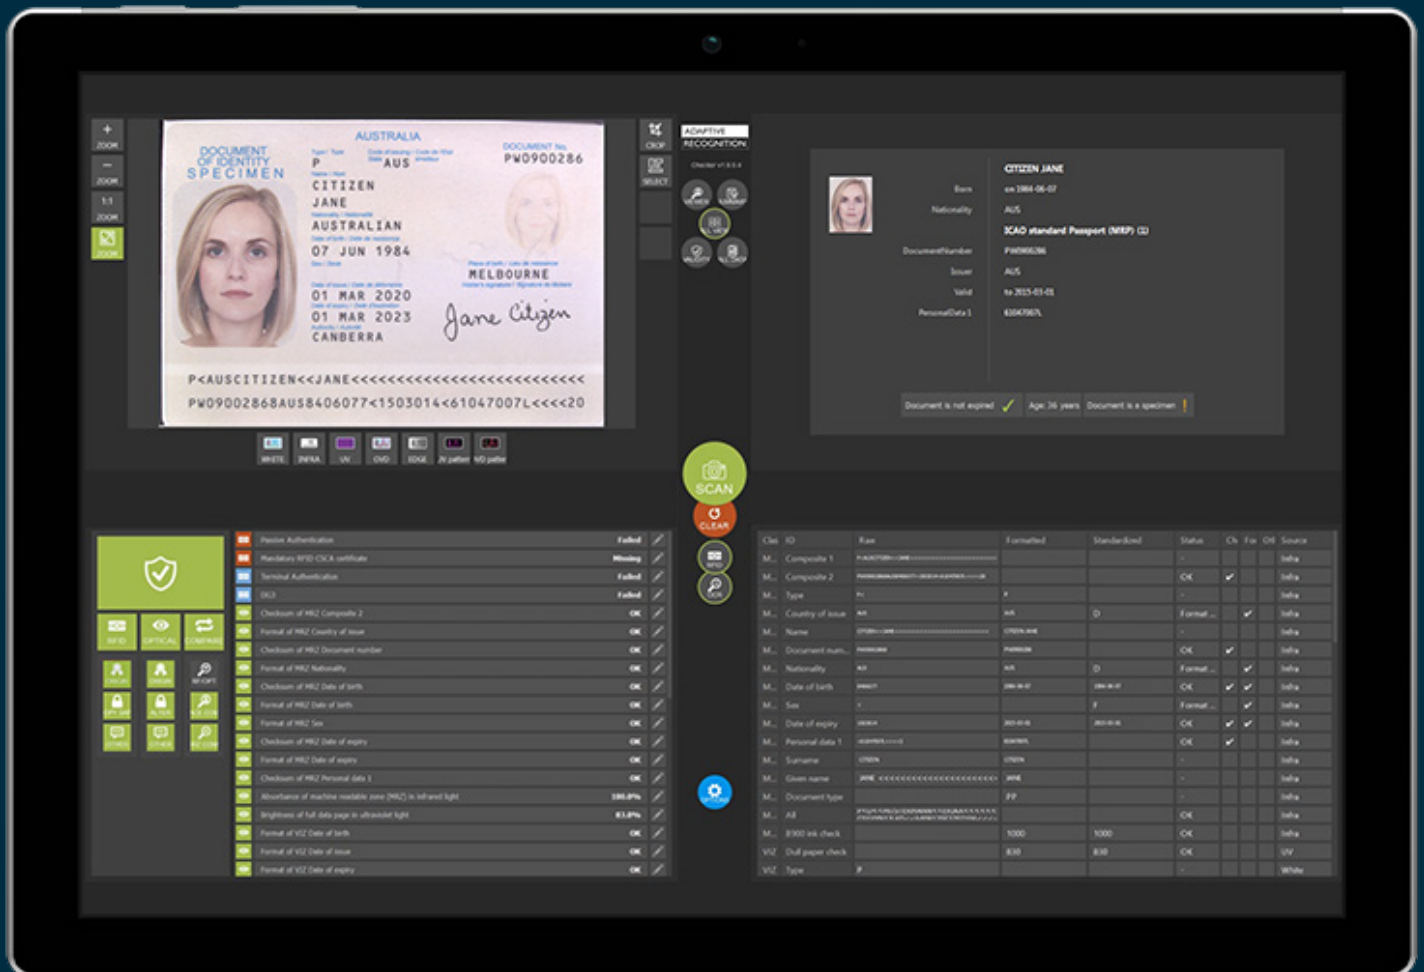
+ ZOOM
− ZOOM
1:1 ZOOM
ZOOM

DOCUMENT OF IDENTITY SPECIMEN
AUSTRALIA
P
AUS
DOCUMENT No.
PW0900286
CITIZEN
JANE
AUSTRALIAN
07 JUN 1984
MELBOURNE
01 MAR 2020
01 MAR 2023
CANBERRA
Jane Citizen
P<AUSCITIZEN<<JANE<<<<<<<<<<<<<<<<<<<<<<<<<<<<
PW09002868AUS8406077<1503014<61047007L<<<<20

WHITE INFRA UV OVD EDGE IR pattern VIS pattern

CROP
SELECT
ADAPTIVE RECOGNITION

CITIZEN JANE
Born on 1984-06-07
Nationality AUS
ICAO standard Passport (MRP)
DocumentNumber PW0900286
Issuer AUS
Valid to 2015-03-01
PersonalData1 61047007L
Document is not expired
Age: 36 years
Document is a specimen !

SCAN
CLEAR

RFID OPTICAL COMPARE

Passive Authentication Failed
Mandatory RFID CSCA certificate Missing
Terminal Authentication Failed
DG3 Failed
Checksum of MRZ Composite 2 OK
Format of MRZ Country of issue OK
Checksum of MRZ Document number OK
Format of MRZ Nationality OK
Checksum of MRZ Date of birth OK
Format of MRZ Date of birth OK
Format of MRZ Sex OK
Checksum of MRZ Date of expiry OK
Format of MRZ Date of expiry OK
Checksum of MRZ Personal data 1 OK
Absorbance of machine readable zone (MRZ) in infrared light 100.0%
Brightness of full data page in ultraviolet light 83.8%
Format of VIZ Date of birth OK
Format of VIZ Date of issue OK
Format of VIZ Date of expiry OK

| Clas | ID | Raw | Formatted | Standardized | Status | Ch | For | Oth | Source |
|---|---|---|---|---|---|---|---|---|---|
| M... | Composite 1 | | | | - | | | | Infra |
| M... | Composite 2 | | | | OK | ✔ | | | Infra |
| M... | Type | | | | - | | | | Infra |
| M... | Country of issue | AUS | AUS | D | Format ... | | ✔ | | Infra |
| M... | Name | | CITIZEN JANE | | - | | | | Infra |
| M... | Document num... | | | | OK | ✔ | | | Infra |
| M... | Nationality | AUS | AUS | D | Format ... | | ✔ | | Infra |
| M... | Date of birth | | 1984-06-07 | 1984-06-07 | OK | ✔ | ✔ | | Infra |
| M... | Sex | | | F | Format ... | | ✔ | | Infra |
| M... | Date of expiry | | | | OK | ✔ | ✔ | | Infra |
| M... | Personal data 1 | | | | OK | ✔ | | | Infra |
| M... | Surname | CITIZEN | CITIZEN | | - | | | | Infra |
| M... | Given name | JANE <<<<<<<<<<<<<<<<<<<< | JANE | | - | | | | Infra |
| M... | Document type | | PP | | - | | | | Infra |
| M... | All | | | | OK | | | | Infra |
| M... | B900 ink check | | 1000 | 1000 | OK | | | | Infra |
| VIZ | Dull paper check | | 830 | 830 | OK | | | | UV |
| VIZ | Type | P | | | - | | | | White |